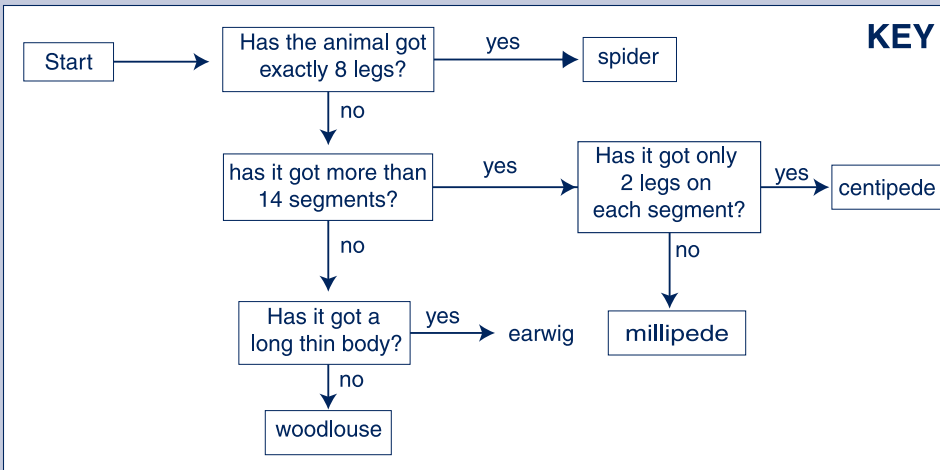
KEY

Start

Has the animal got exactly 8 legs?

yes

spider

no

has it got more than 14 segments?

yes

Has it got only 2 legs on each segment?

yes

centipede

no

no

millipede

Has it got a long thin body?

yes

earwig

no

woodlouse